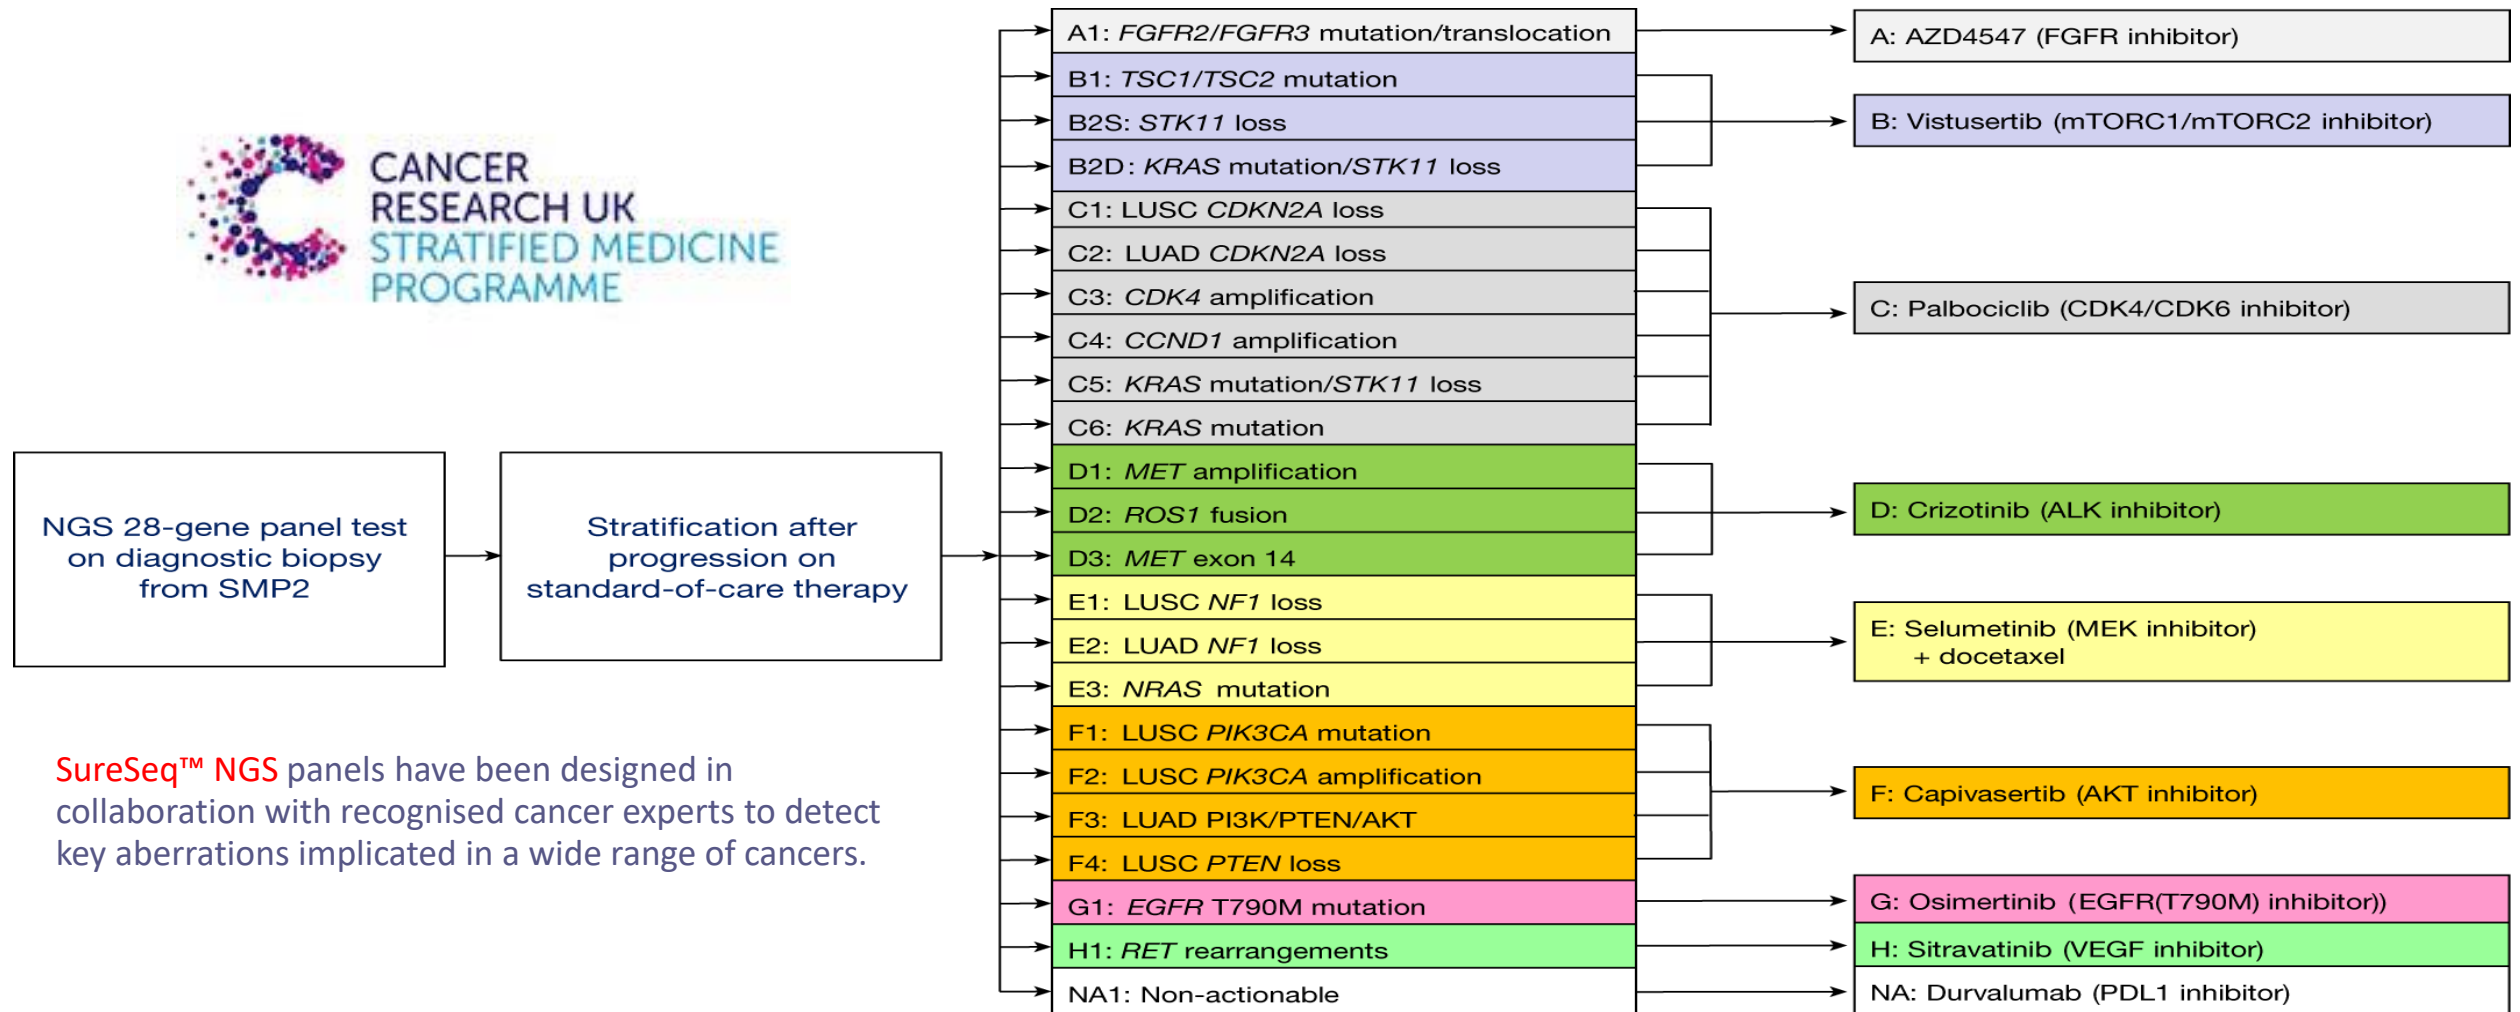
CANCER RESEARCH UK STRATIFIED MEDICINE PROGRAMME

NGS 28-gene panel test on diagnostic biopsy from SMP2

Stratification after progression on standard-of-care therapy

SureSeq™ NGS panels have been designed in collaboration with recognised cancer experts to detect key aberrations implicated in a wide range of cancers.

A1: FGFR2/FGFR3 mutation/translocation
B1: TSC1/TSC2 mutation
B2S: STK11 loss
B2D: KRAS mutation/STK11 loss
C1: LUSC CDKN2A loss
C2: LUAD CDKN2A loss
C3: CDK4 amplification
C4: CCND1 amplification
C5: KRAS mutation/STK11 loss
C6: KRAS mutation
D1: MET amplification
D2: ROS1 fusion
D3: MET exon 14
E1: LUSC NF1 loss
E2: LUAD NF1 loss
E3: NRAS mutation
F1: LUSC PIK3CA mutation
F2: LUSC PIK3CA amplification
F3: LUAD PI3K/PTEN/AKT
F4: LUSC PTEN loss
G1: EGFR T790M mutation
H1: RET rearrangements
NA1: Non-actionable

A: AZD4547 (FGFR inhibitor)
B: Vistusertib (mTORC1/mTORC2 inhibitor)
C: Palbociclib (CDK4/CDK6 inhibitor)
D: Crizotinib (ALK inhibitor)
E: Selumetinib (MEK inhibitor) + docetaxel
F: Capivasertib (AKT inhibitor)
G: Osimertinib (EGFR(T790M) inhibitor))
H: Sitravatinib (VEGF inhibitor)
NA: Durvalumab (PDL1 inhibitor)